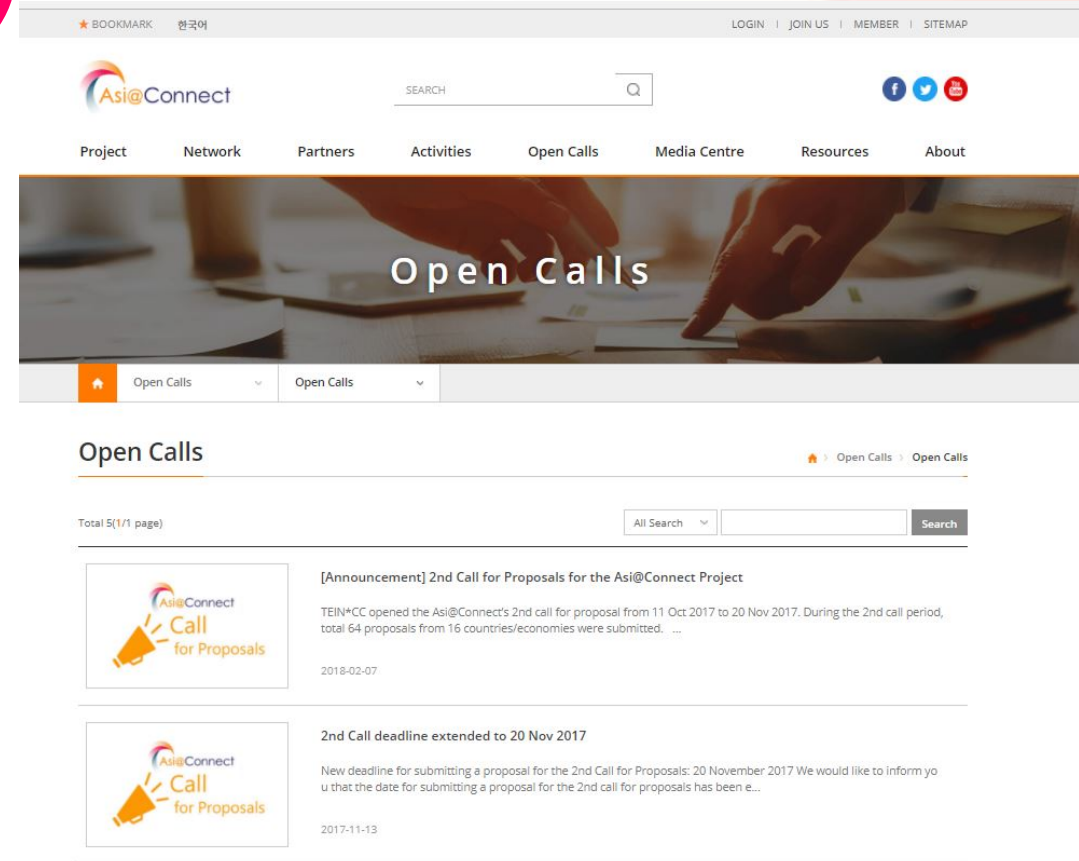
★ BOOKMARK 한국어

LOGIN | JOIN US | MEMBER | SITEMAP

Asi@Connect

SEARCH

Project Network Partners Activities Open Calls Media Centre Resources About

Open Calls

Open Calls Open Calls

Open Calls

Open Calls > Open Calls

Total 5(1/1 page)

All Search Search

Asi@Connect Call for Proposals

[Announcement] 2nd Call for Proposals for the Asi@Connect Project

TEIN*CC opened the Asi@Connect's 2nd call for proposal from 11 Oct 2017 to 20 Nov 2017. During the 2nd call period, total 64 proposals from 16 countries/economies were submitted. ...

2018-02-07

Asi@Connect Call for Proposals

2nd Call deadline extended to 20 Nov 2017

New deadline for submitting a proposal for the 2nd Call for Proposals: 20 November 2017 We would like to inform you that the date for submitting a proposal for the 2nd call for proposals has been e...

2017-11-13